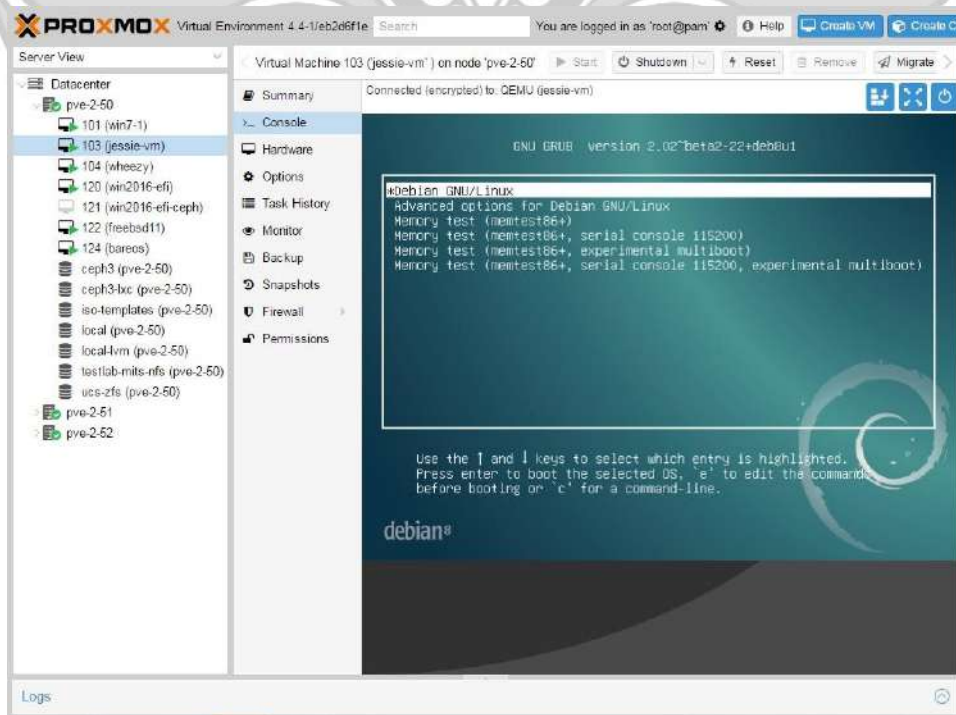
PROXMOX Virtual Environment 4.4-1/eb2d6f1e Search You are logged in as 'root@pam' Help Create VM Create C

Server View

Datacenter
pve-2-50
101 (win7-1)
103 (jessie-vm)
104 (wheezy)
120 (win2016-efi)
121 (win2016-efi-ceph)
122 (freebsd11)
124 (bareos)
ceph3 (pve-2-50)
ceph3-lxc (pve-2-50)
iso-templates (pve-2-50)
local (pve-2-50)
local-lvm (pve-2-50)
testlab-mits-nfs (pve-2-50)
ucs-zfs (pve-2-50)
pve-2-51
pve-2-52

Virtual Machine 103 ('jessie-vm') on node 'pve-2-50' Start Shutdown Reset Remove Migrate

Summary
Console
Hardware
Options
Task History
Monitor
Backup
Snapshots
Firewall
Permissions

Connected (encrypted) to: QEMU (jessie-vm)

GNU GRUB version 2.02~beta2-22+deb8u1

*Debian GNU/Linux
Advanced options for Debian GNU/Linux
Memory test (memtest86+)
Memory test (memtest86+, serial console 115200)
Memory test (memtest86+, experimental multiboot)
Memory test (memtest86+, serial console 115200, experimental multiboot)

Use the ↑ and ↓ keys to select which entry is highlighted.
Press enter to boot the selected OS, `e' to edit the commands
before booting or `c' for a command-line.

debian 8

Logs